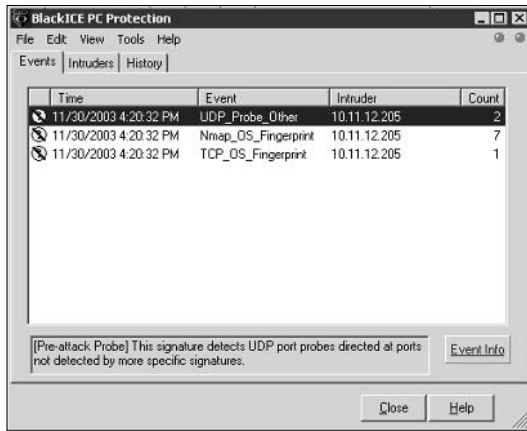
BlackICE PC Protection

File Edit View Tools Help

Events | Intruders | History

| Time | Event | Intruder | Count |
|---|---|---|---|
| 11/30/2003 4:20:32 PM | UDP_Probe_Other | 10.11.12.205 | 2 |
| 11/30/2003 4:20:32 PM | Nmap_OS_Fingerprint | 10.11.12.205 | 7 |
| 11/30/2003 4:20:32 PM | TCP_OS_Fingerprint | 10.11.12.205 | 1 |

[Pre-attack Probe] This signature detects UDP port probes directed at ports not detected by more specific signatures.

Event Info

Close Help